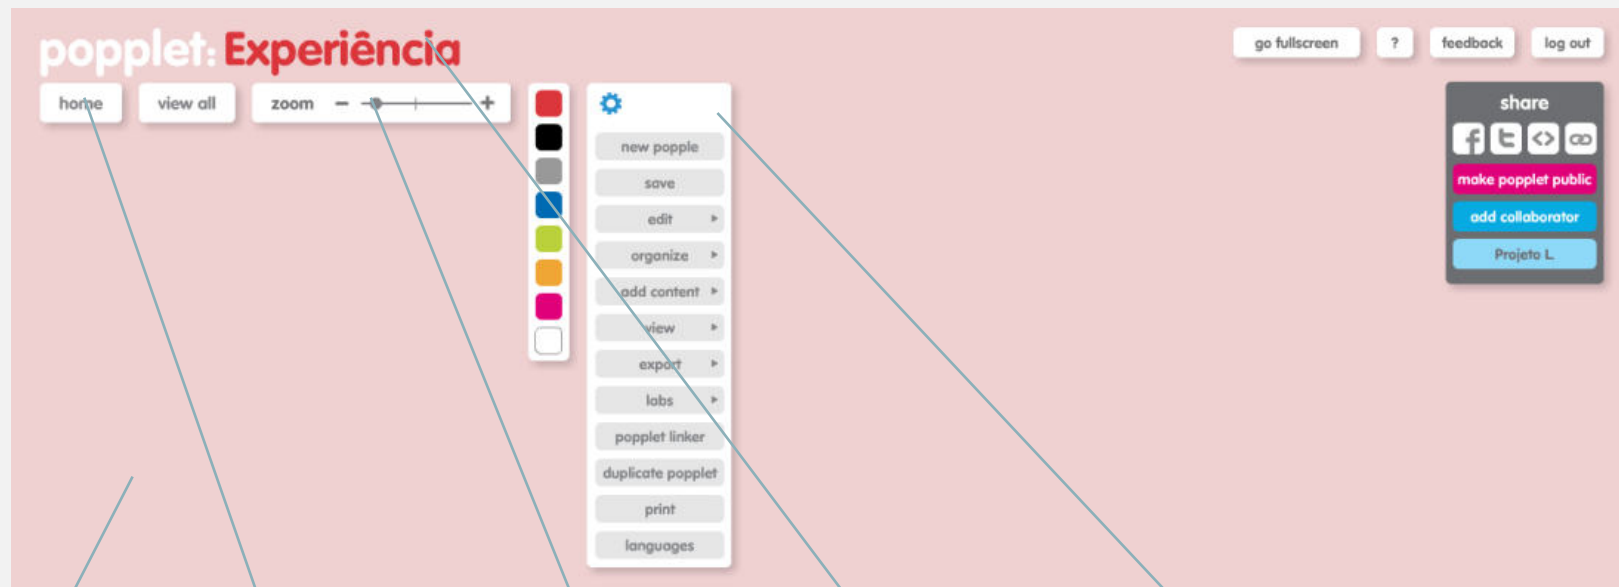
popplet: Experiência

home
view all
zoom − +

new popple
save
edit
organize
add content
view
export
labs
popplet linker
duplicate popplet
print
languages

go fullscreen
?
feedback
log out

share
make popplet public
add collaborator
Projeto L